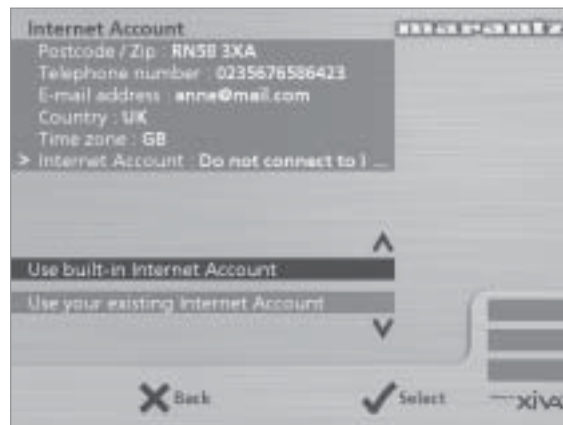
Internet Account
marantz
Postcode / Zip : RN58 3XA
Telephone number : 0235676586423
E-mail address : anne@mail.com
Country : UK
Time zone : GB
> Internet Account : Do not connect to I ...

^
Use built-in Internet Account
Use your existing Internet Account
v

Back
Select
xiva